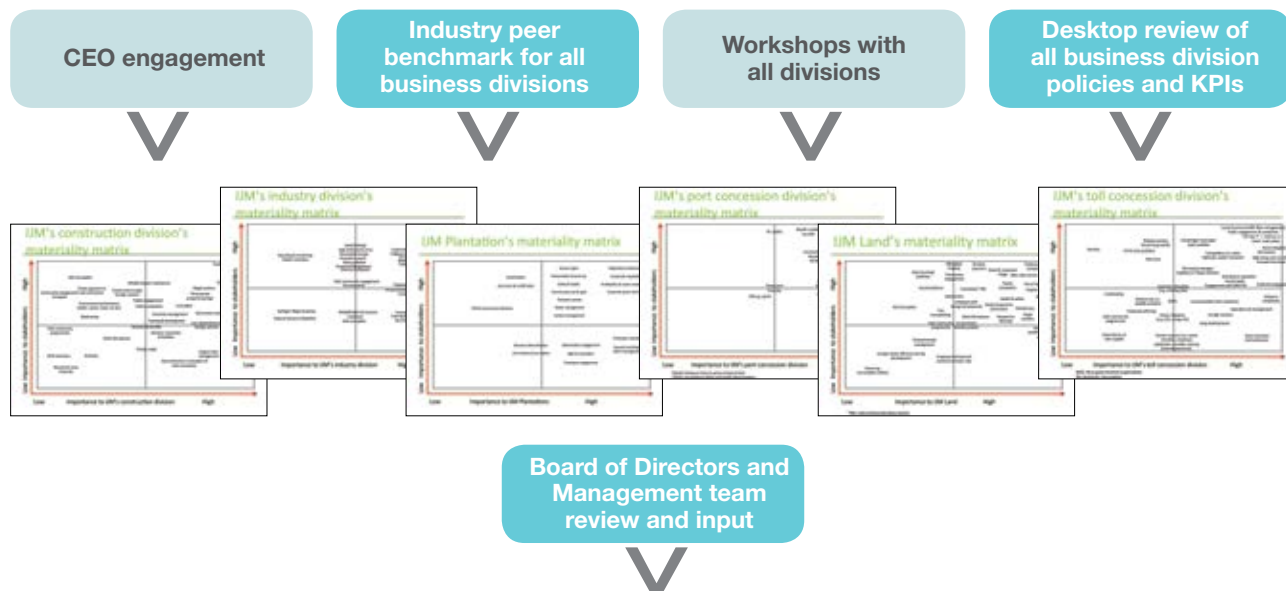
CEO engagement

Industry peer benchmark for all business divisions

Workshops with all divisions

Desktop review of all business division policies and KPIs

IJM's construction division's materiality matrix

High

Importance to stakeholders

Low

Low

Importance to IJM's construction division

High

IJM's industry division's materiality matrix

High

Importance to stakeholders

Low

Low

Importance to IJM's industry division

High

IJM Plantation's materiality matrix

High

Importance to stakeholders

Low

Low

Importance to IJM Plantations

High

IJM's port concession division's materiality matrix

Low

Importance to IJM's port concession division

IJM Land's materiality matrix

High

Importance to stakeholders

Low

Low

Importance to IJM Land

High

IJM's toll concession division's materiality matrix

High

Importance to stakeholders

Low

Low

Importance to IJM's toll concession division

Board of Directors and Management team review and input